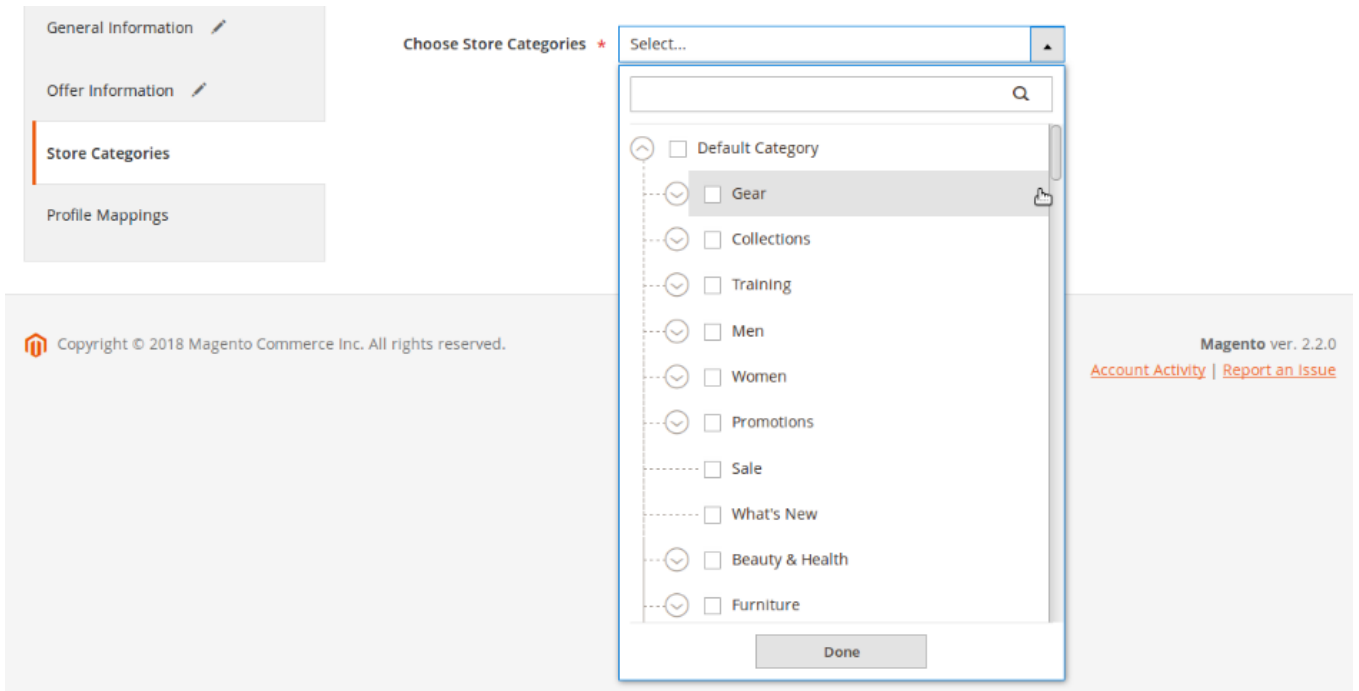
General Information

Offer Information

Store Categories

Profile Mappings

Choose Store Categories *

Select...

Default Category

Gear

Collections

Training

Men

Women

Promotions

Sale

What's New

Beauty & Health

Furniture

Done

Copyright © 2018 Magento Commerce Inc. All rights reserved.

Magento ver. 2.2.0

Account Activity | Report an Issue